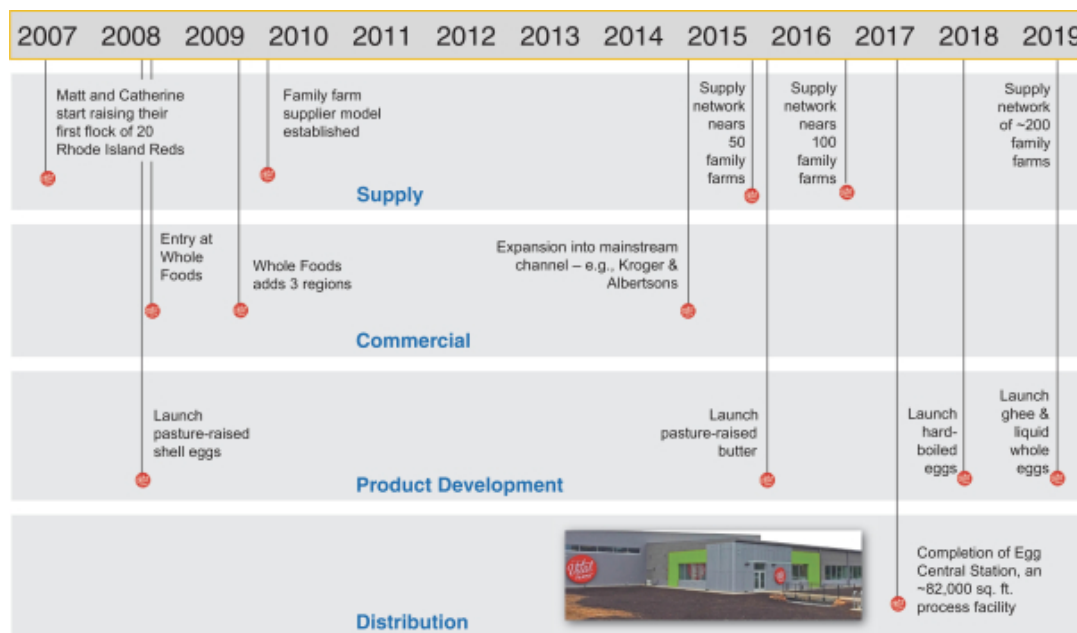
2007 2008 2009 2010 2011 2012 2013 2014 2015 2016 2017 2018 2019

Matt and Catherine start raising their first flock of 20 Rhode Island Reds

Family farm supplier model established

Supply network nears 50 family farms

Supply network nears 100 family farms

Supply network of ~200 family farms

Supply

Entry at Whole Foods

Whole Foods adds 3 regions

Expansion into mainstream channel – e.g., Kroger & Albertsons

Commercial

Launch pasture-raised shell eggs

Launch pasture-raised butter

Launch hard-boiled eggs

Launch ghee & liquid whole eggs

Product Development

Completion of Egg Central Station, an ~82,000 sq. ft. process facility

Distribution